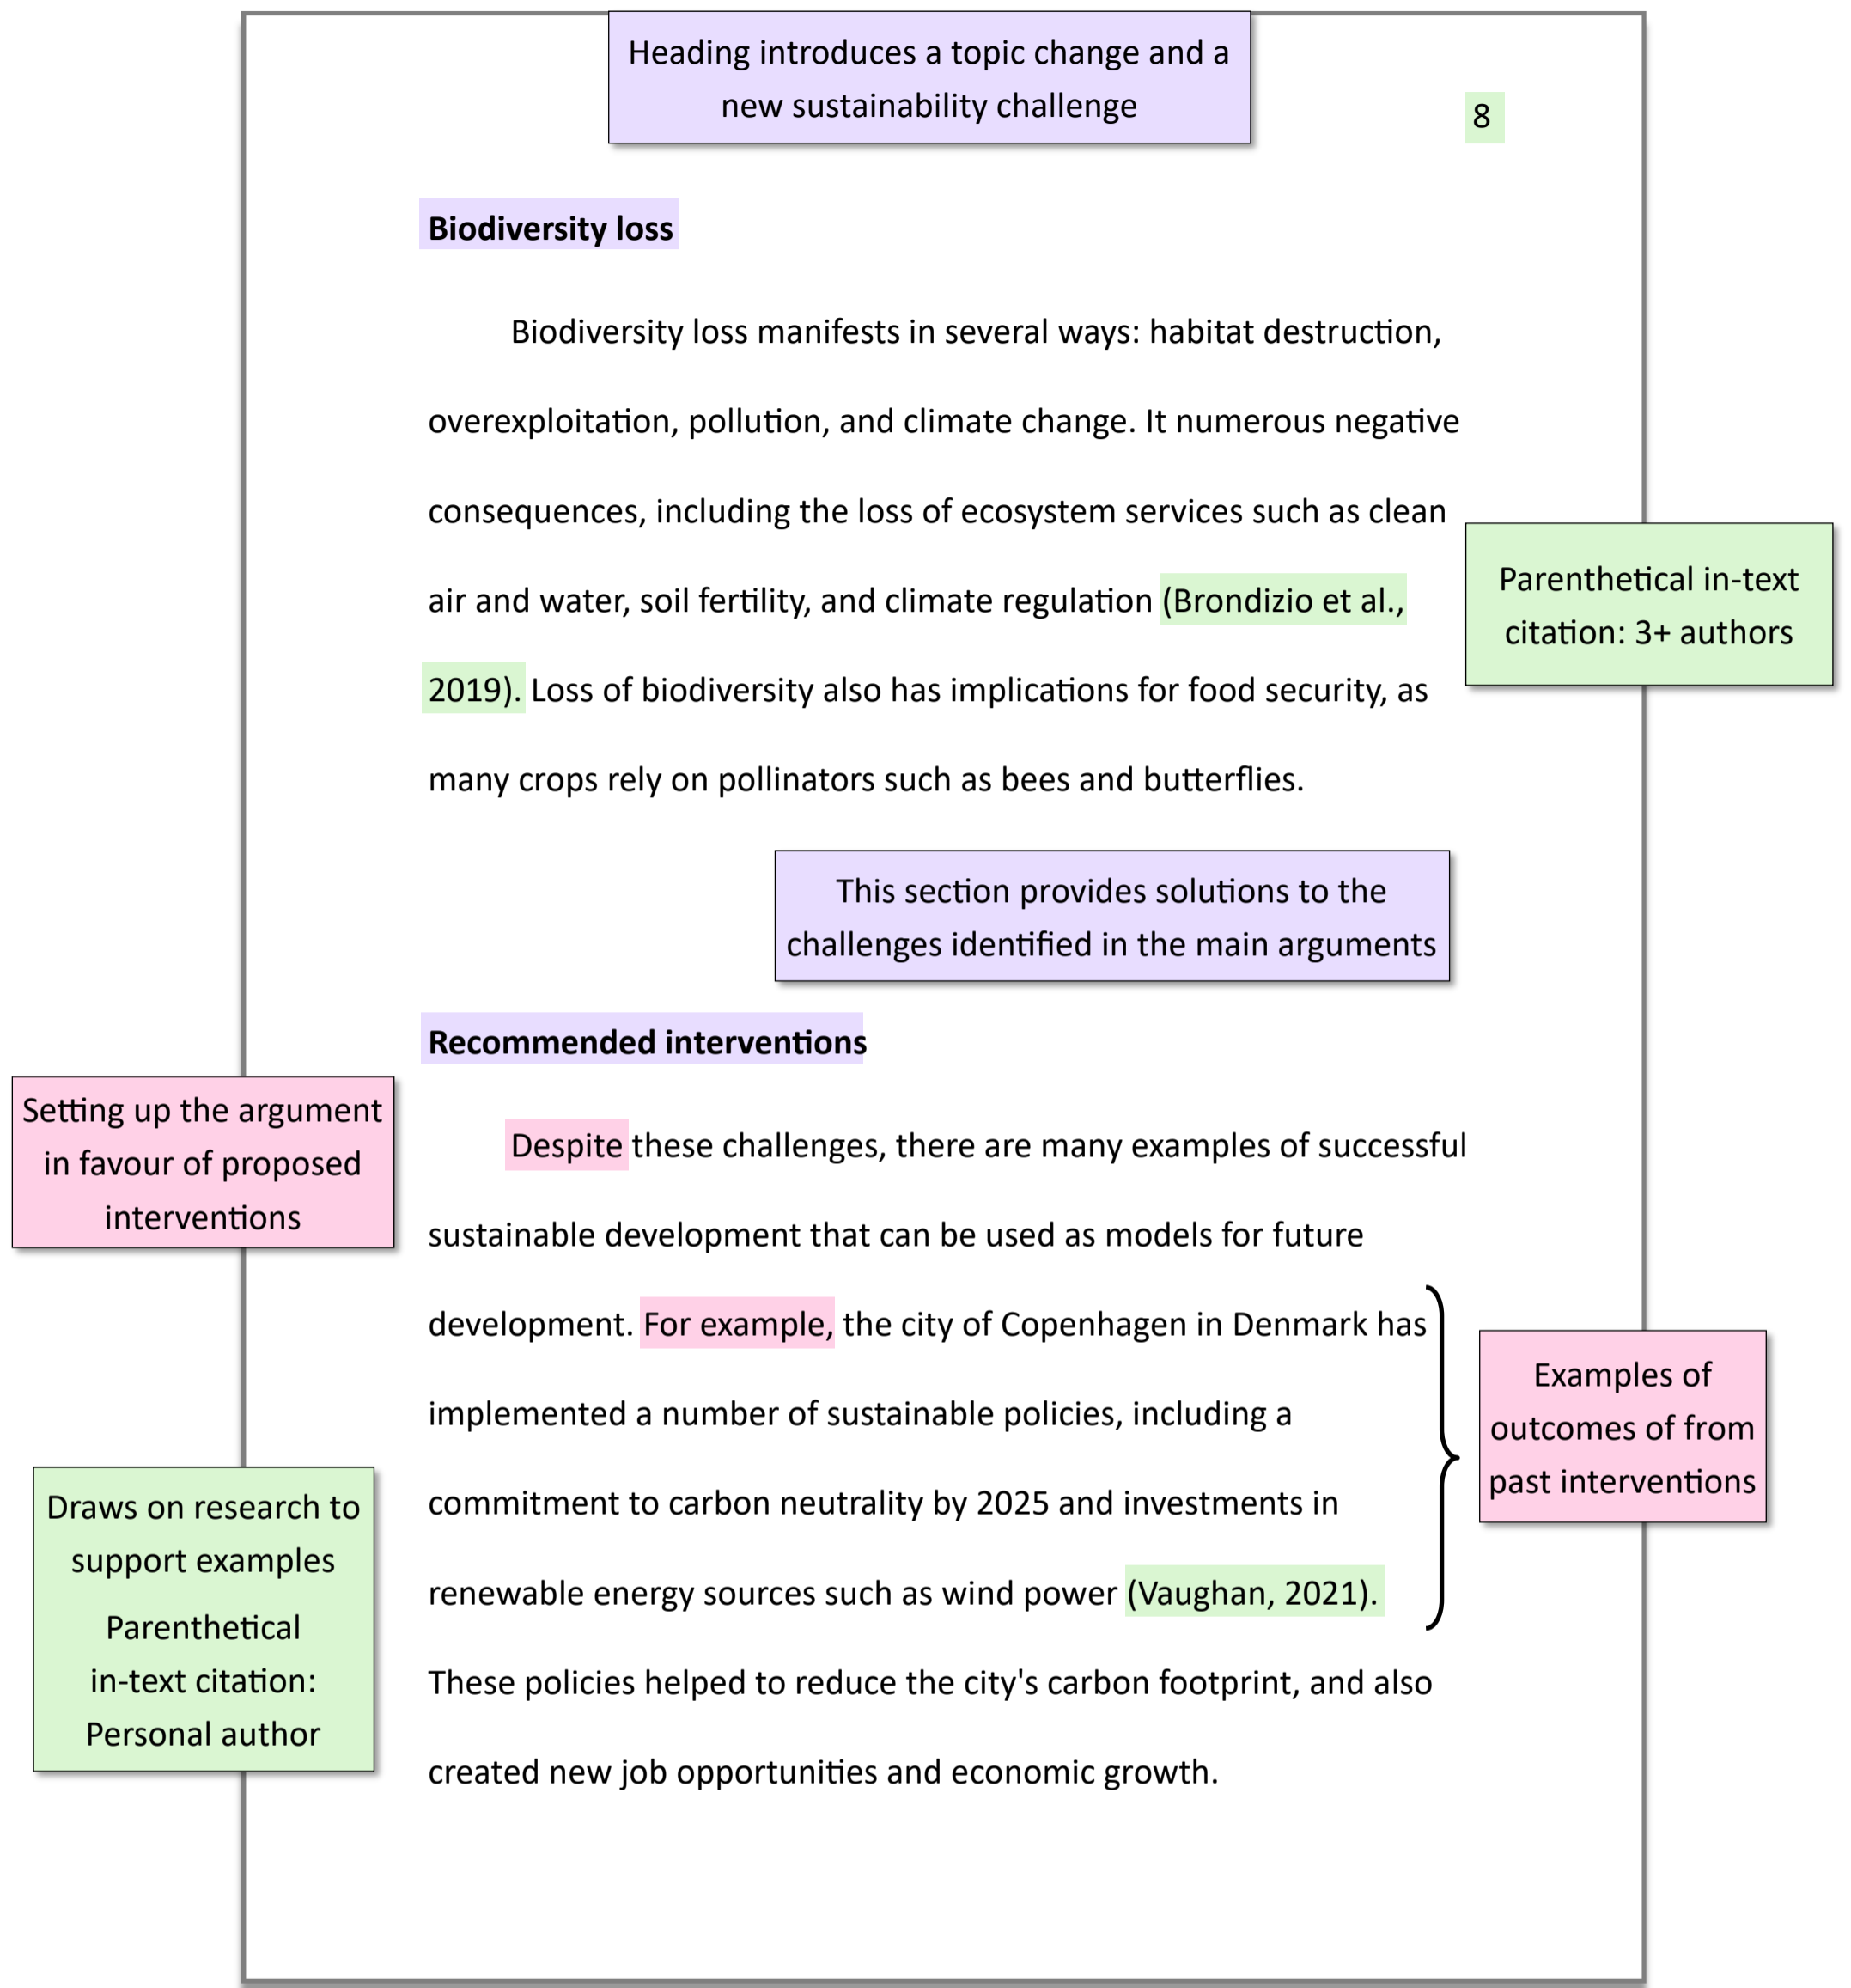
Heading introduces a topic change and a new sustainability challenge

8

Biodiversity loss

Biodiversity loss manifests in several ways: habitat destruction, overexploitation, pollution, and climate change. It numerous negative consequences, including the loss of ecosystem services such as clean air and water, soil fertility, and climate regulation (Brondizio et al., 2019). Loss of biodiversity also has implications for food security, as many crops rely on pollinators such as bees and butterflies.

Parenthetical in-text citation: 3+ authors

This section provides solutions to the challenges identified in the main arguments

Recommended interventions

Setting up the argument in favour of proposed interventions

Despite these challenges, there are many examples of successful sustainable development that can be used as models for future development. For example, the city of Copenhagen in Denmark has implemented a number of sustainable policies, including a commitment to carbon neutrality by 2025 and investments in renewable energy sources such as wind power (Vaughan, 2021). These policies helped to reduce the city's carbon footprint, and also created new job opportunities and economic growth.

Examples of outcomes of from past interventions

Draws on research to support examples

Parenthetical in-text citation: Personal author